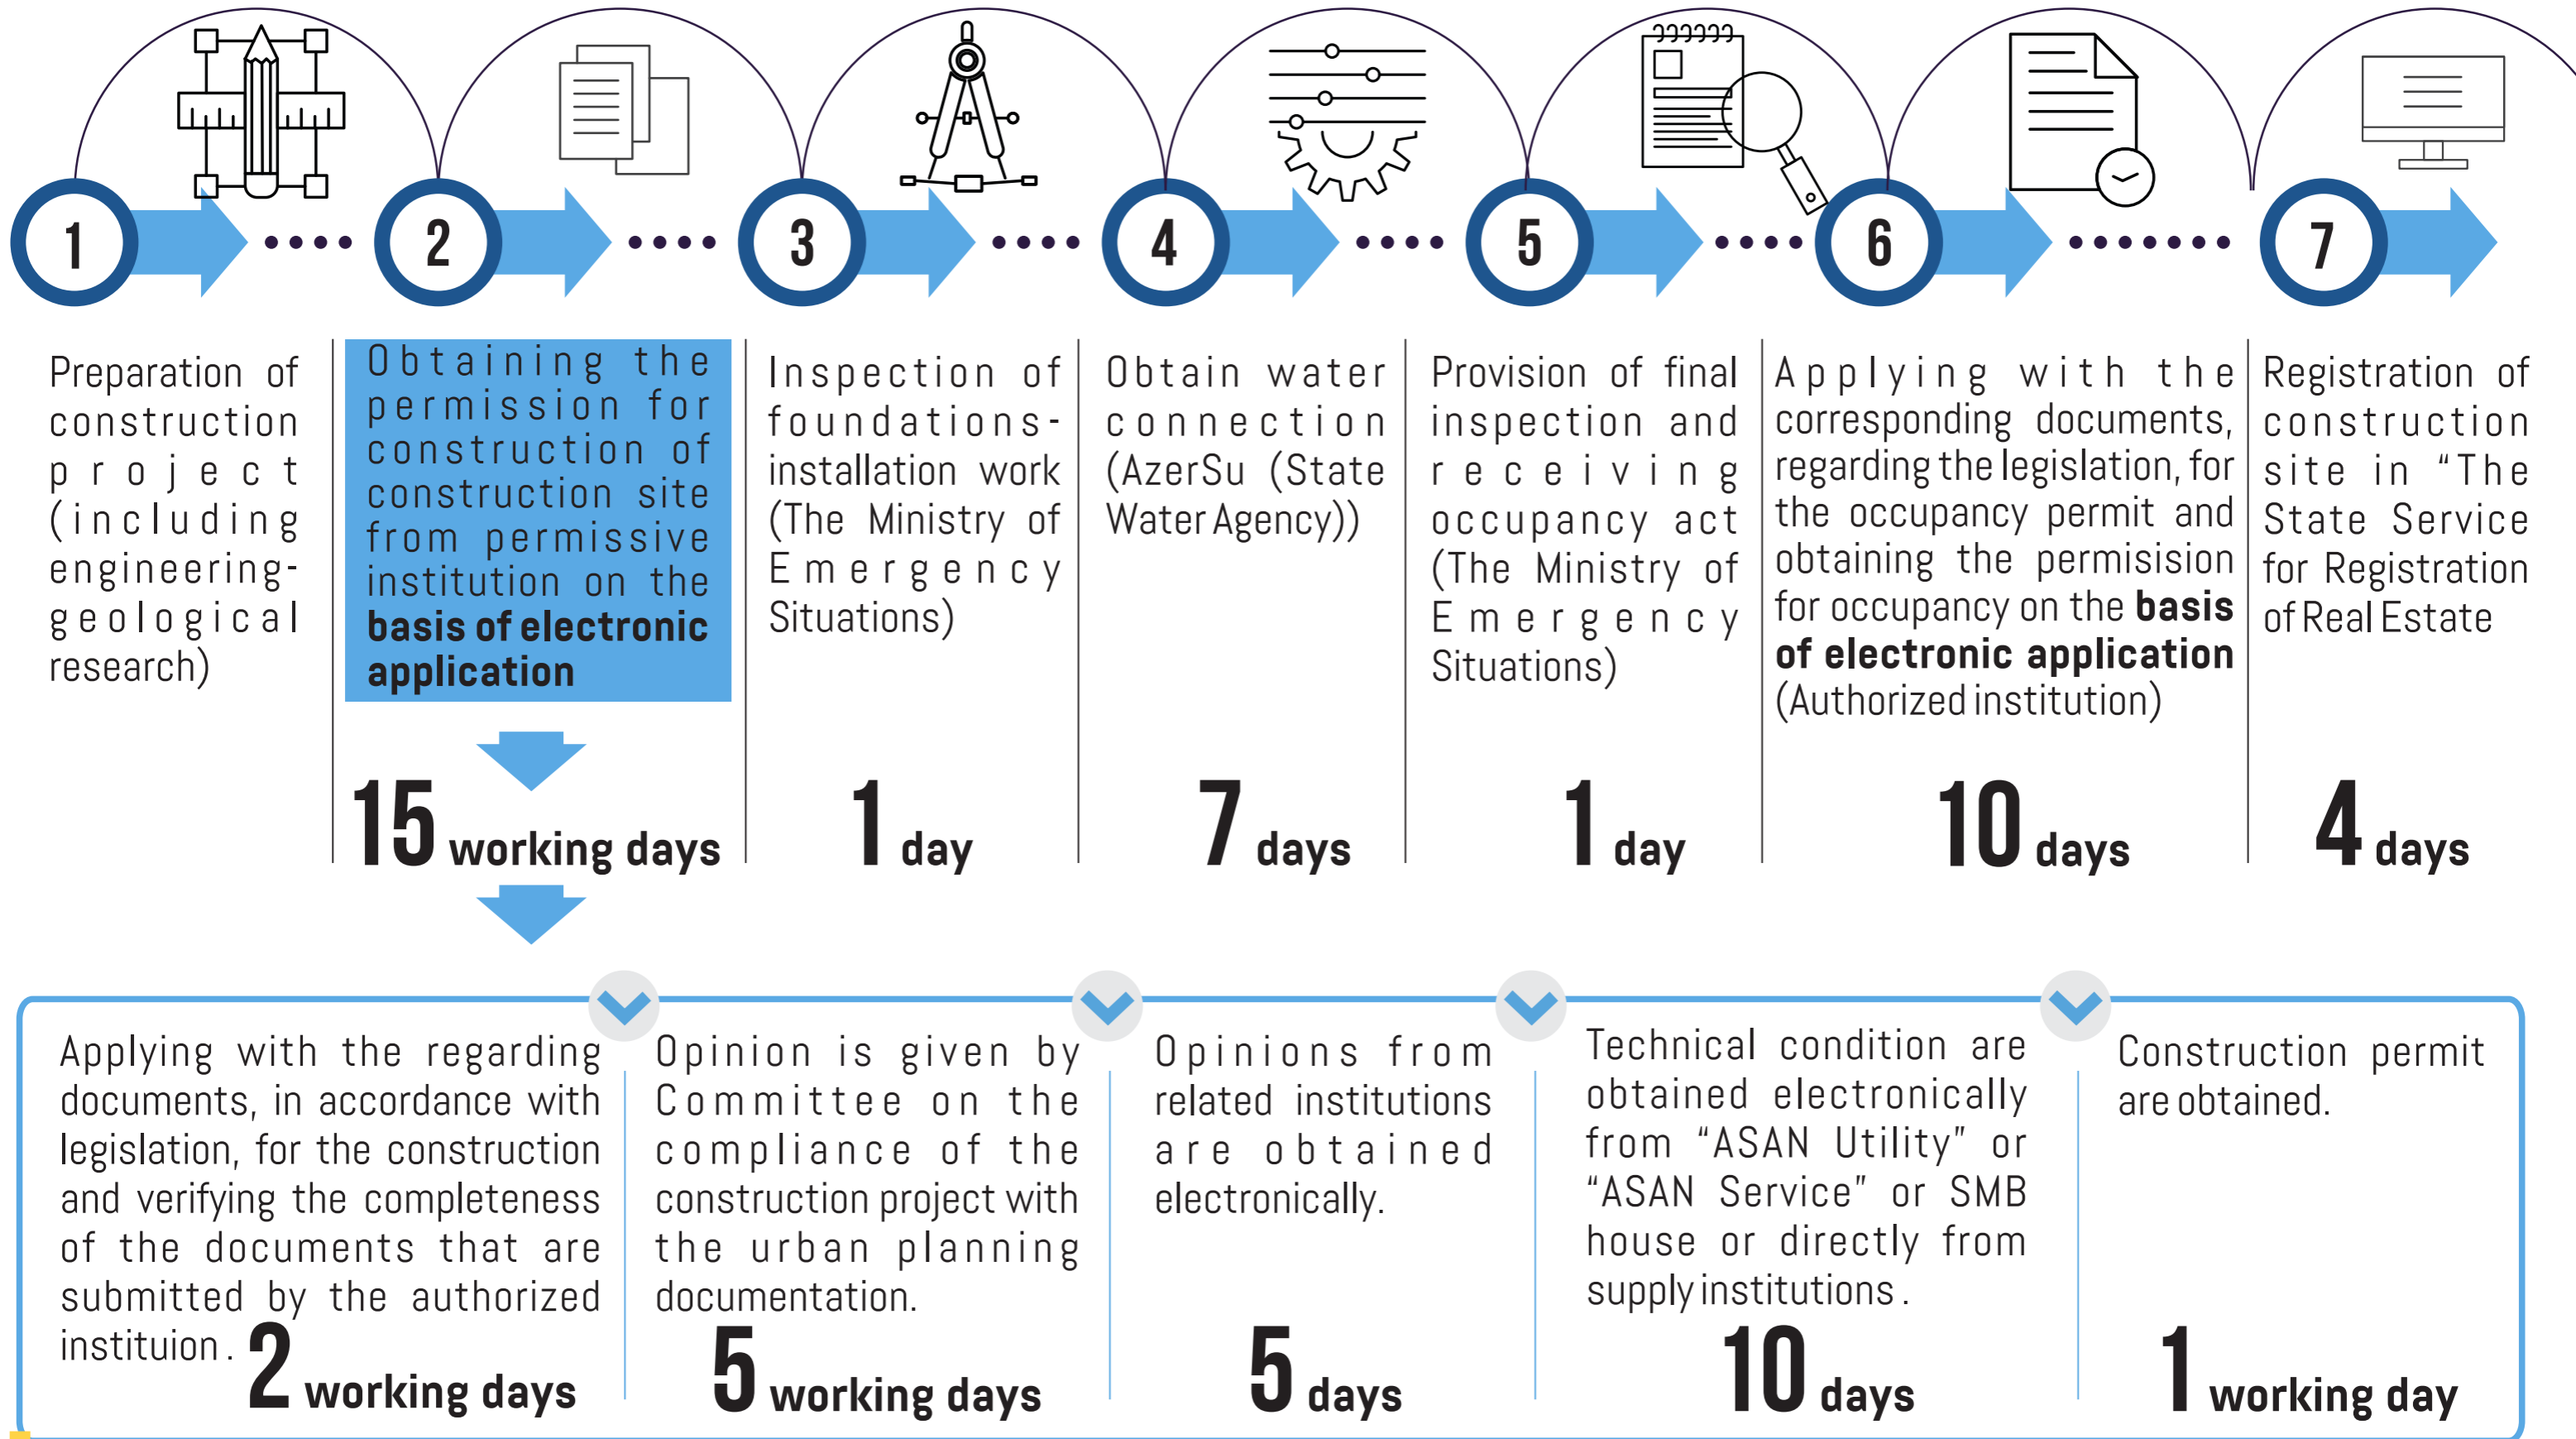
1

2

3

4

5

6

7

Preparation of construction project (including engineering-geological research)

Obtaining the permission for construction of construction site from permissive institution on the **basis of electronic application**

15 working days

Inspection of foundations-installation work (The Ministry of Emergency Situations)

1 day

Obtain water connection (AzerSu (State Water Agency))

7 days

Provision of final inspection and receiving occupancy act (The Ministry of Emergency Situations)

1 day

Applying with the corresponding documents, regarding the legislation, for the occupancy permit and obtaining the permision for occupancy on the **basis of electronic application** (Authorized institution)

10 days

Registration of construction site in "The State Service for Registration of Real Estate

4 days

Applying with the regarding documents, in accordance with legislation, for the construction and verifying the completeness of the documents that are submitted by the authorized instituion.

2 working days

Opinion is given by Committee on the compliance of the construction project with the urban planning documentation.

5 working days

Opinions from related institutions are obtained electronically.

5 days

Technical condition are obtained electronically from "ASAN Utility" or "ASAN Service" or SMB house or directly from supply institutions.

10 days

Construction permit are obtained.

1 working day